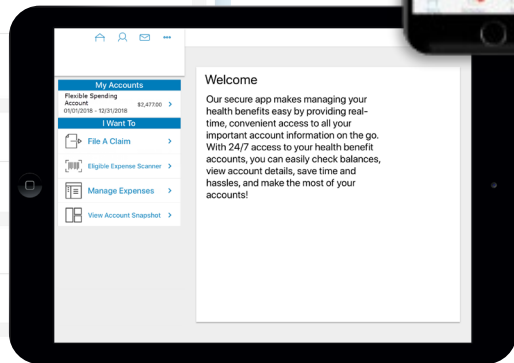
My Accounts

Flexible Spending Account $2,477.00 >
01/01/2018 - 12/31/2018

I Want To

File A Claim >

Eligible Expense Scanner >

Manage Expenses >

View Account Snapshot >

Welcome

Our secure app makes managing your health benefits easy by providing real-time, convenient access to all your important account information on the go. With 24/7 access to your health benefit accounts, you can easily check balances, view account details, save time and hassles, and make the most of your accounts!